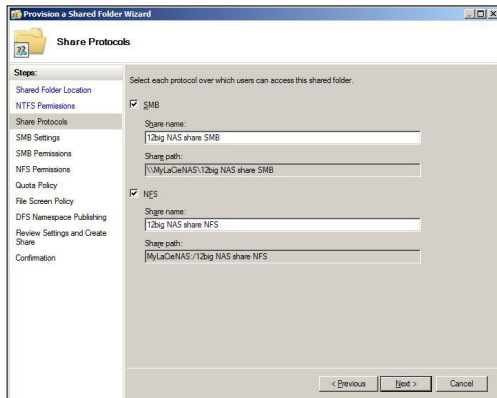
Provision a Shared Folder Wizard

Share Protocols

Steps:
Shared Folder Location
NTFS Permissions
Share Protocols
SMB Settings
SMB Permissions
NFS Permissions
Quota Policy
File Screen Policy
DFS Namespace Publishing
Review Settings and Create Share
Confirmation

Select each protocol over which users can access this shared folder.

SMB
Share name:
12big NAS share SMB
Share path:
\\MyLaCieNAS\12big NAS share SMB

NFS
Share name:
12big NAS share NFS
Share path:
MyLaCieNAS:/12big NAS share NFS

< Previous
Next >
Cancel